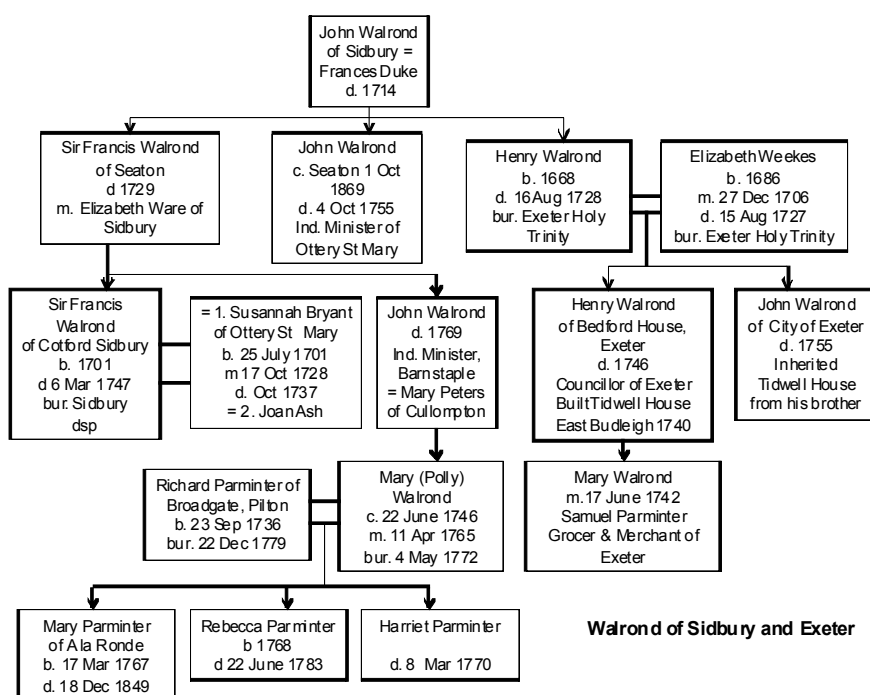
John Walrond of Sidbury = Frances Duke d. 1714

Sir Francis Walrond of Seaton d 1729 m. Elizabeth Ware of Sidbury

John Walrond c. Seaton 1 Oct 1869 d. 4 Oct 1755 Ind. Minister of Ottery St Mary

Henry Walrond b. 1668 d. 16 Aug 1728 bur. Exeter Holy Trinity

Elizabeth Weekes b. 1686 m. 27 Dec 1706 d. 15 Aug 1727 bur. Exeter Holy Trinity

Sir Francis Walrond of Cotford Sidbury b. 1701 d 6 Mar 1747 bur. Sidbury dsp

= 1. Susannah Bryant of Ottery St Mary b. 25 July 1701 m 17 Oct 1728 d. Oct 1737 = 2. Joan Ash

John Walrond d. 1769 Ind. Minister, Barnstaple = Mary Peters of Cullompton

Henry Walrond of Bedford House, Exeter d. 1746 Councillor of Exeter Built Tidwell House East Budleigh 1740

John Walrond of City of Exeter d. 1755 Inherited Tidwell House from his brother

Richard Parminter of Broadgate, Pilton b. 23 Sep 1736 bur. 22 Dec 1779

Mary (Polly) Walrond c. 22 June 1746 m. 11 Apr 1765 bur. 4 May 1772

Mary Walrond m. 17 June 1742 Samuel Parminter Grocer & Merchant of Exeter

Mary Parminter of A la Ronde b. 17 Mar 1767 d. 18 Dec 1849

Rebecca Parminter b 1768 d 22 June 1783

Harriet Parminter d. 8 Mar 1770

Walrond of Sidbury and Exeter